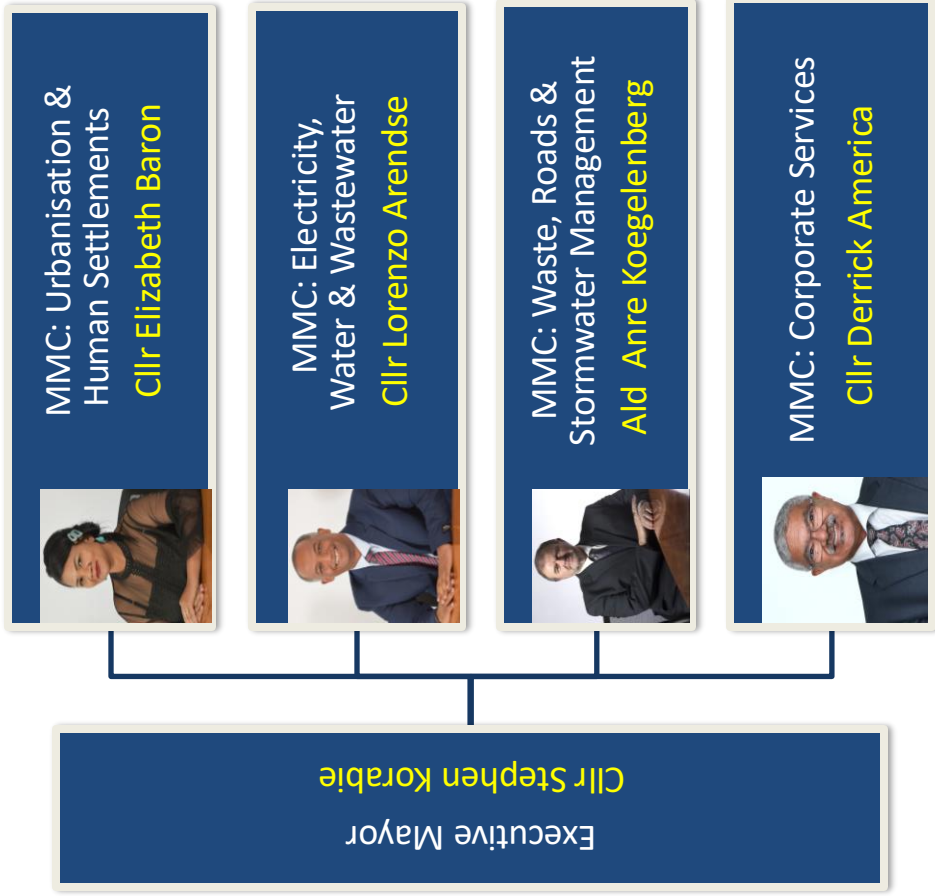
Executive Mayor
Cllr Stephen Korabie

MMC: Urbanisation & Human Settlements
Cllr Elizabeth Baron

MMC: Electricity, Water & Wastewater
Cllr Lorenzo Arendse

MMC: Waste, Roads & Stormwater Management
Ald Anre Koegelenberg

MMC: Corporate Services
Cllr Derrick America